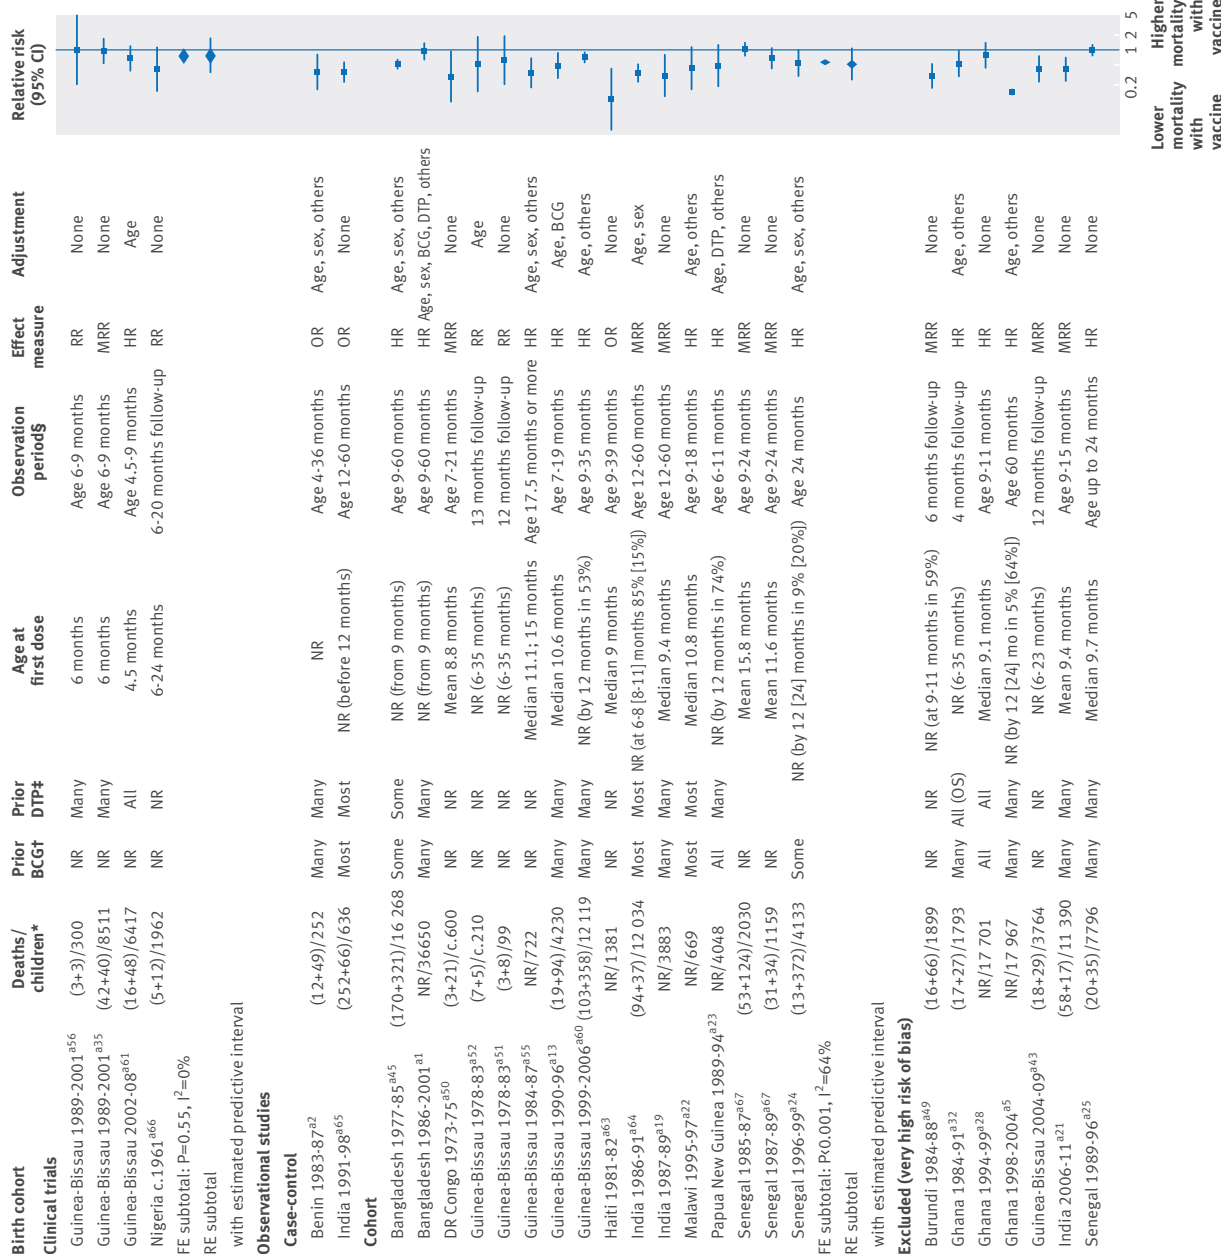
| Birth cohort | Deaths/ children* | Prior BCG† | Prior DTP‡ | Age at first dose | Observation period§ | Effect measure | Adjustment |
|---|---|---|---|---|---|---|---|
| **Clinical trials** | | | | | | | |
| Guinea-Bissau 1989-2001$^{a56}$ | (3+3)/300 | NR | Many | 6 months | Age 6-9 months | RR | None |
| Guinea-Bissau 1989-2001$^{a35}$ | (42+40)/8511 | NR | Many | 6 months | Age 6-9 months | MRR | None |
| Guinea-Bissau 2002-08$^{a61}$ | (16+48)/6417 | NR | All | 4.5 months | Age 4.5-9 months | HR | Age |
| Nigeria c.1961$^{a66}$ | (5+12)/1962 | NR | NR | 6-24 months | 6-20 months follow-up | RR | None |
| FE subtotal: P=0.55, I$^2$=0% | | | | | | | |
| RE subtotal | | | | | | | |
| with estimated predictive interval | | | | | | | |
| **Observational studies** | | | | | | | |
| **Case-control** | | | | | | | |
| Benin 1983-87$^{a2}$ | (12+49)/252 | Many | Many | NR | Age 4-36 months | OR | Age, sex, others |
| India 1991-98$^{a65}$ | (252+66)/636 | Most | Most | NR (before 12 months) | Age 12-60 months | OR | None |
| **Cohort** | | | | | | | |
| Bangladesh 1977-85$^{a45}$ | (170+321)/16 268 | Some | Some | NR (from 9 months) | Age 9-60 months | HR | Age, sex, others |
| Bangladesh 1986-2001$^{a1}$ | NR/36650 | Many | Many | NR (from 9 months) | Age 9-60 months | HR | Age, sex, BCG, DTP, others |
| DR Congo 1973-75$^{a50}$ | (3+21)/c.600 | NR | NR | Mean 8.8 months | Age 7-21 months | MRR | None |
| Guinea-Bissau 1978-83$^{a52}$ | (7+5)/c.210 | NR | NR | NR (6-35 months) | 13 months follow-up | RR | Age |
| Guinea-Bissau 1978-83$^{a51}$ | (3+8)/99 | NR | NR | NR (6-35 months) | 12 months follow-up | RR | None |
| Guinea-Bissau 1984-87$^{a55}$ | NR/722 | NR | NR | Median 11.1; 15 months | Age 17.5 months or more | HR | Age, sex, others |
| Guinea-Bissau 1990-96$^{a13}$ | (19+94)/4230 | Many | Many | Median 10.6 months | Age 7-19 months | HR | Age, BCG |
| Guinea-Bissau 1999-2006$^{a60}$ | (103+358)/12 119 | Many | Many | NR (by 12 months in 53%) | Age 9-35 months | HR | Age, others |
| Haiti 1981-82$^{a63}$ | NR/1381 | NR | NR | Median 9 months | Age 9-39 months | OR | None |
| India 1986-91$^{a64}$ | (94+37)/12 034 | Most | Most | NR (at 6-8 [8-11] months 85% [15%]) | Age 12-60 months | MRR | Age, sex |
| India 1987-89$^{a19}$ | NR/3883 | Many | Many | Median 9.4 months | Age 12-60 months | MRR | None |
| Malawi 1995-97$^{a22}$ | NR/669 | Most | Most | Median 10.8 months | Age 9-18 months | HR | Age, others |
| Papua New Guinea 1989-94$^{a23}$ | NR/4048 | All | Many | NR (by 12 months in 74%) | Age 6-11 months | HR | Age, DTP, others |
| Senegal 1985-87$^{a67}$ | (53+124)/2030 | NR | | Mean 15.8 months | Age 9-24 months | MRR | None |
| Senegal 1987-89$^{a67}$ | (31+34)/1159 | NR | | Mean 11.6 months | Age 9-24 months | MRR | None |
| Senegal 1996-99$^{a24}$ | (13+372)/4133 | Some | | NR (by 12 [24] months in 9% [20%]) | Age 24 months | HR | Age, sex, others |
| FE subtotal: P<0.001, I$^2$=64% | | | | | | | |
| RE subtotal | | | | | | | |
| with estimated predictive interval | | | | | | | |
| **Excluded (very high risk of bias)** | | | | | | | |
| Burundi 1984-88$^{a49}$ | (16+66)/1899 | NR | NR | NR (at 9-11 months in 59%) | 6 months follow-up | MRR | None |
| Ghana 1984-91$^{a32}$ | (17+27)/1793 | Many | All (OS) | NR (6-35 months) | 4 months follow-up | HR | Age, others |
| Ghana 1994-99$^{a28}$ | NR/17 701 | All | All | Median 9.1 months | Age 9-11 months | HR | None |
| Ghana 1998-2004$^{a5}$ | NR/17 967 | Many | Many | NR (by 12 [24] mo in 5% [64%]) | Age 60 months | HR | Age, others |
| Guinea-Bissau 2004-09$^{a43}$ | (18+29)/3764 | NR | NR | NR (6-23 months) | 12 months follow-up | MRR | None |
| India 2006-11$^{a21}$ | (58+17)/11 390 | Many | Many | Mean 9.4 months | Age 9-15 months | MRR | None |
| Senegal 1989-96$^{a25}$ | (20+35)/7796 | Many | Many | Median 9.7 months | Age up to 24 months | HR | None |

Relative risk (95% CI)

0.2 1 2 5

Lower mortality with vaccine

Higher mortality with vaccine